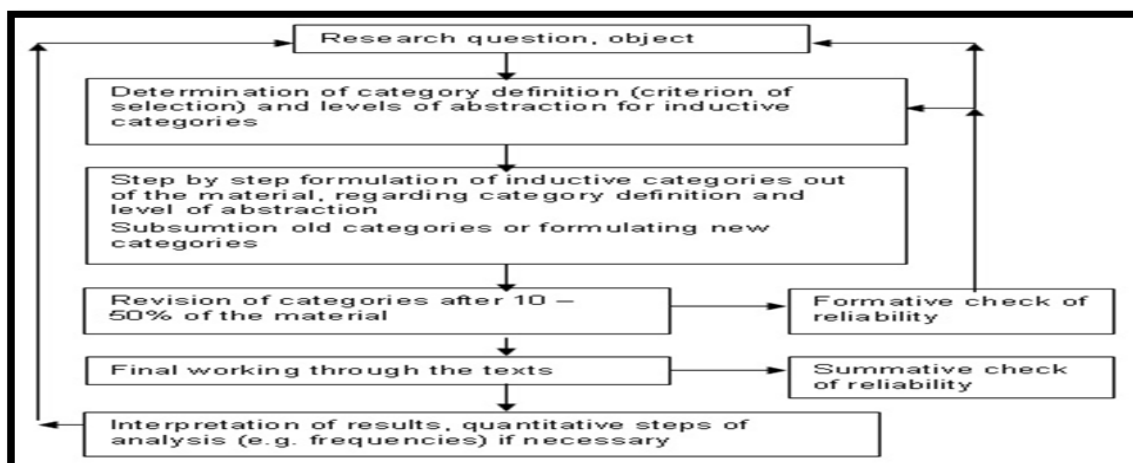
Research question, object

Determination of category definition (criterion of selection) and levels of abstraction for inductive categories

Step by step formulation of inductive categories out of the material, regarding category definition and level of abstraction
Subsumtion old categories or formulating new categories

Revision of categories after 10 – 50% of the material

Formative check of reliability

Final working through the texts

Summative check of reliability

Interpretation of results, quantitative steps of analysis (e.g. frequencies) if necessary